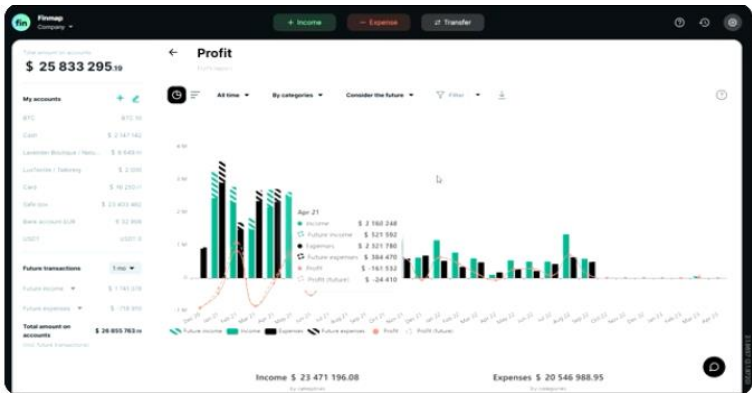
fin Finmap Company

+ Income — Expense ⇄ Transfer

Total amount on accounts
$ 25 833 295.19

My accounts

BTC

Cash

Lavender Boutique / Nals

LuxTextile / Tabaxy

Card

Safe box

Bank account EUR

USDT

Future transactions 1 mo

Future income

Future expenses

Total amount on accounts $ 26 855 763

Profit

All time By categories Consider the future Filter

Apr 21
Income $ 2 160 248
Future income $ 521 592
Expenses $ 2 321 780
Future expenses $ 384 470
Profit $ -161 532
Profit (future) $ -24 410

Future income Income Expenses Future expenses Profit Profit (future)

Income $ 23 471 196.08

Expenses $ 20 546 988.95